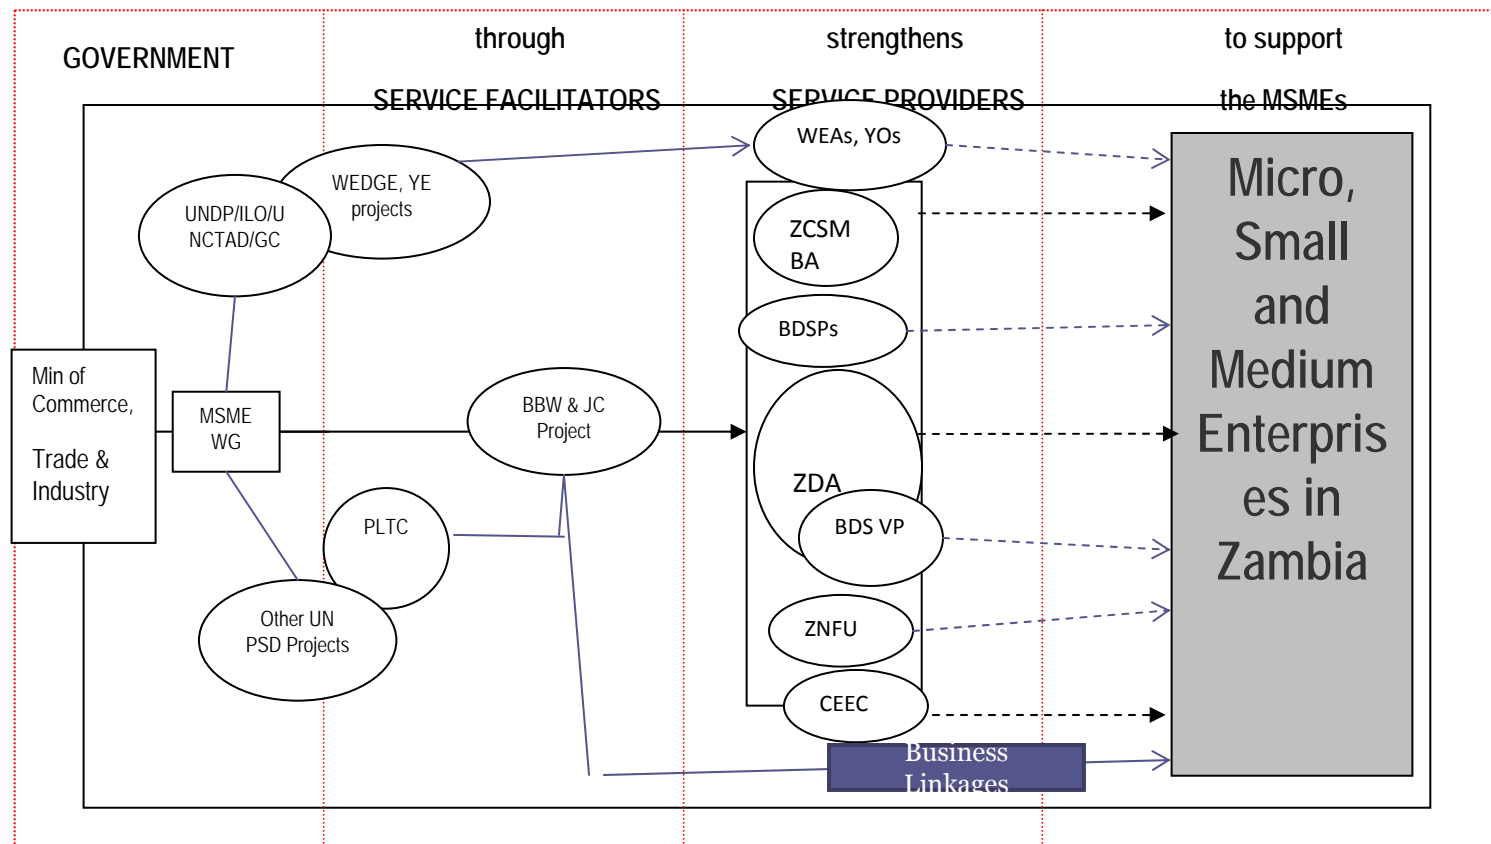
GOVERNMENT

through

SERVICE FACILITATORS

strengthens

SERVICE PROVIDERS

to support

the MSMEs

WEDGE, YE projects

UNDP/ILO/UNCTAD/GC

WEAs, YOs

ZCSMBA

BDSPs

Micro, Small and Medium Enterprises in Zambia

Min of Commerce, Trade & Industry

MSME WG

BBW & JC Project

ZDA

BDS VP

PLTC

Other UN PSD Projects

ZNFU

CEEC

Business Linkages